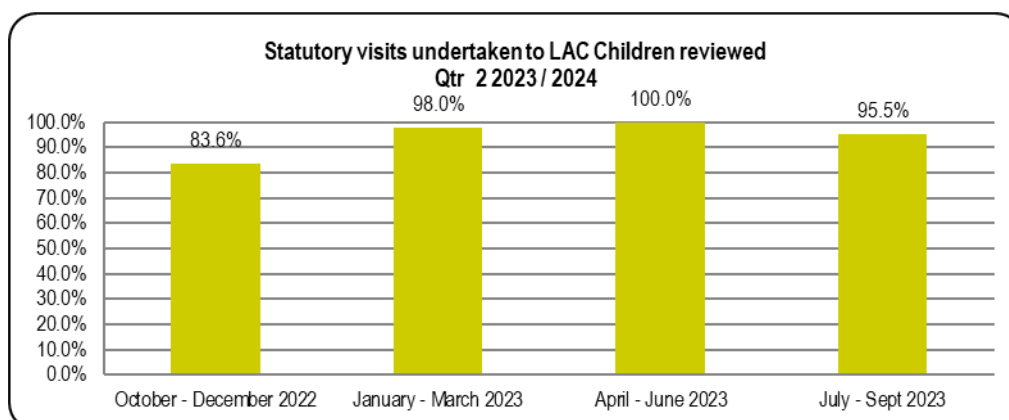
Statutory visits undertaken to LAC Children reviewed
Qtr 2 2023 / 2024

100.0%
90.0%
80.0%
70.0%
60.0%
50.0%
40.0%
30.0%
20.0%
10.0%
0.0%

83.6%
98.0%
100.0%
95.5%

October - December 2022
January - March 2023
April - June 2023
July - Sept 2023